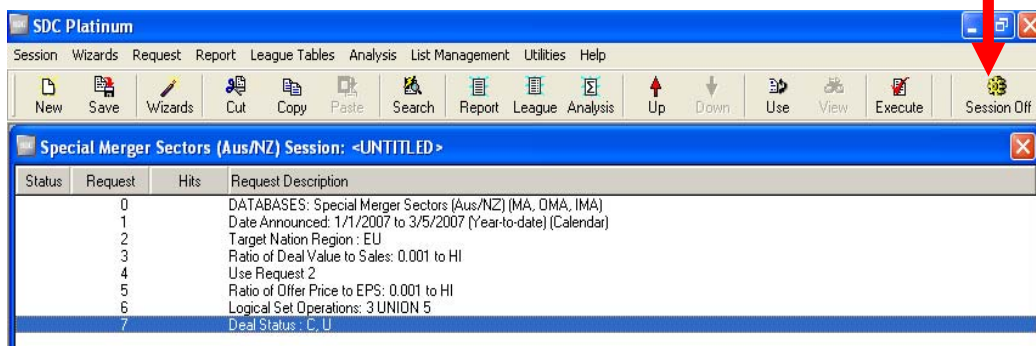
SDC Platinum

Session Wizards Request Report League Tables Analysis List Management Utilities Help

New Save Wizards Cut Copy Paste Search Report League Analysis Up Down Use View Execute Session Off

Special Merger Sectors (Aus/NZ) Session: <UNTITLED>

| Status | Request | Hits | Request Description |
|---|---|---|---|
| | 0 | | DATABASES: Special Merger Sectors (Aus/NZ) (MA, OMA, IMA) |
| | 1 | | Date Announced: 1/1/2007 to 3/5/2007 (Year-to-date) (Calendar) |
| | 2 | | Target Nation Region : EU |
| | 3 | | Ratio of Deal Value to Sales: 0.001 to HI |
| | 4 | | Use Request 2 |
| | 5 | | Ratio of Offer Price to EPS: 0.001 to HI |
| | 6 | | Logical Set Operations: 3 UNION 5 |
| | 7 | | Deal Status : C, U |